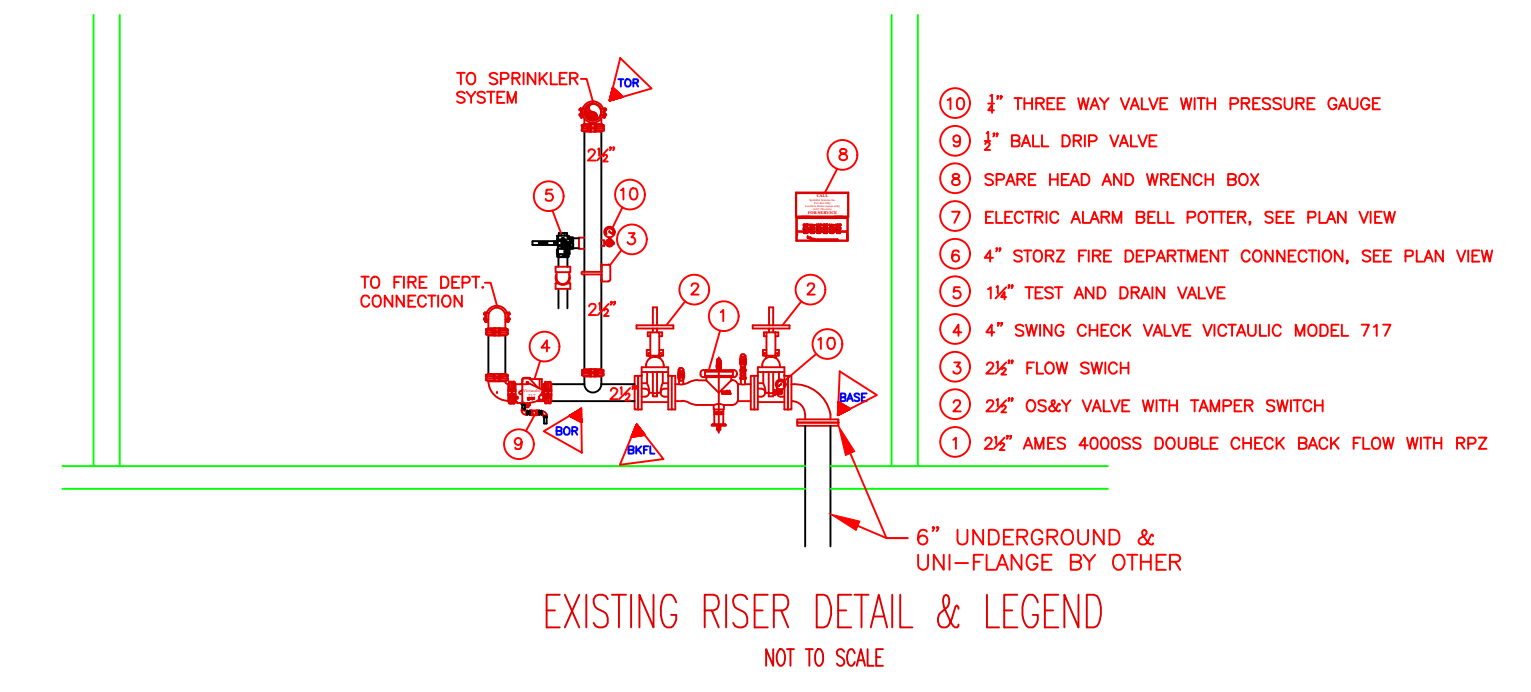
TO SPRINKLER SYSTEM

TOR

$2\frac{1}{2}$"

5

10

3

TO FIRE DEPT. CONNECTION

$2\frac{1}{2}$"

2

1

2

10

4

$2\frac{1}{2}$"

BASE

9

BOR

BKFL

8

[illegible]

10 $\frac{1}{4}$" THREE WAY VALVE WITH PRESSURE GAUGE

9 $\frac{1}{2}$" BALL DRIP VALVE

8 SPARE HEAD AND WRENCH BOX

7 ELECTRIC ALARM BELL POTTER, SEE PLAN VIEW

6 4" STORZ FIRE DEPARTMENT CONNECTION, SEE PLAN VIEW

5 $1\frac{1}{4}$" TEST AND DRAIN VALVE

4 4" SWING CHECK VALVE VICTAULIC MODEL 717

3 $2\frac{1}{2}$" FLOW SWICH

2 $2\frac{1}{2}$" OS&Y VALVE WITH TAMPER SWITCH

1 $2\frac{1}{2}$" AMES 4000SS DOUBLE CHECK BACK FLOW WITH RPZ

6" UNDERGROUND & UNI-FLANGE BY OTHER

EXISTING RISER DETAIL & LEGEND

NOT TO SCALE